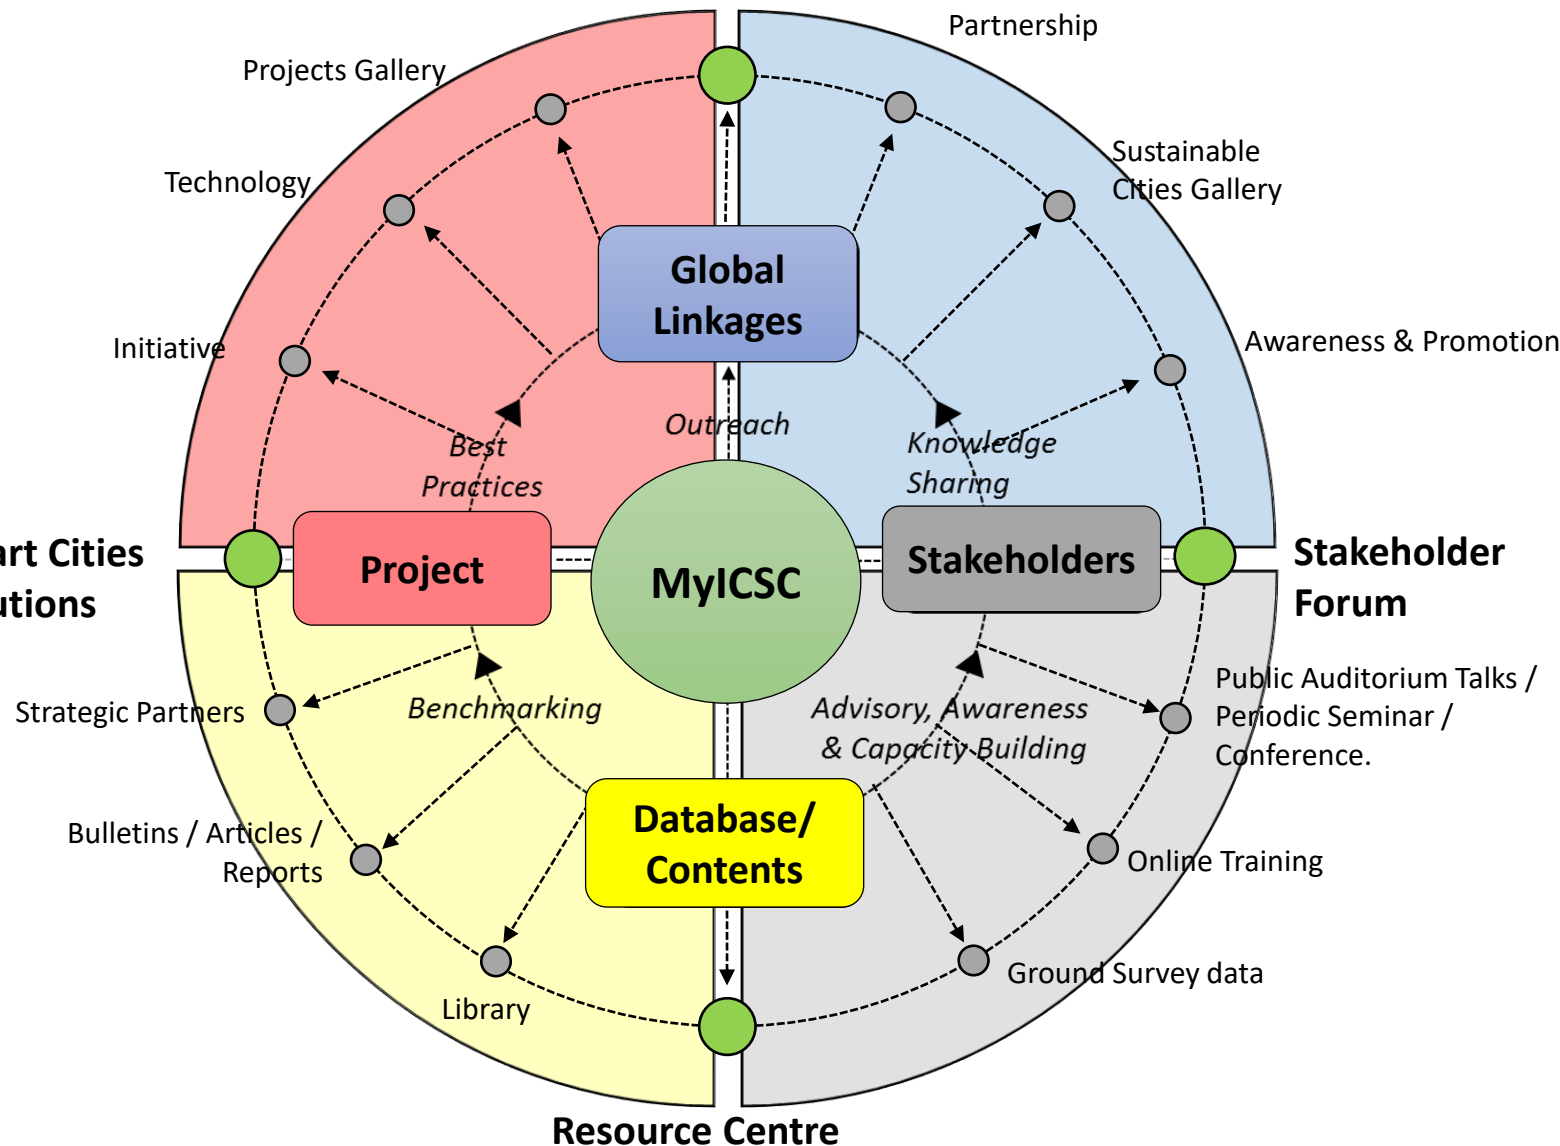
Partnership

Projects Gallery

Technology

Sustainable Cities Gallery

Initiative

Awareness & Promotion

Global Linkages

Outreach

Best Practices

Knowledge Sharing

MyICSC

art Cities utions

Project

Stakeholders

Stakeholder Forum

Public Auditorium Talks / Periodic Seminar / Conference.

Strategic Partners

Benchmarking

Advisory, Awareness & Capacity Building

Bulletins / Articles / Reports

Database/ Contents

Online Training

Library

Ground Survey data

Resource Centre